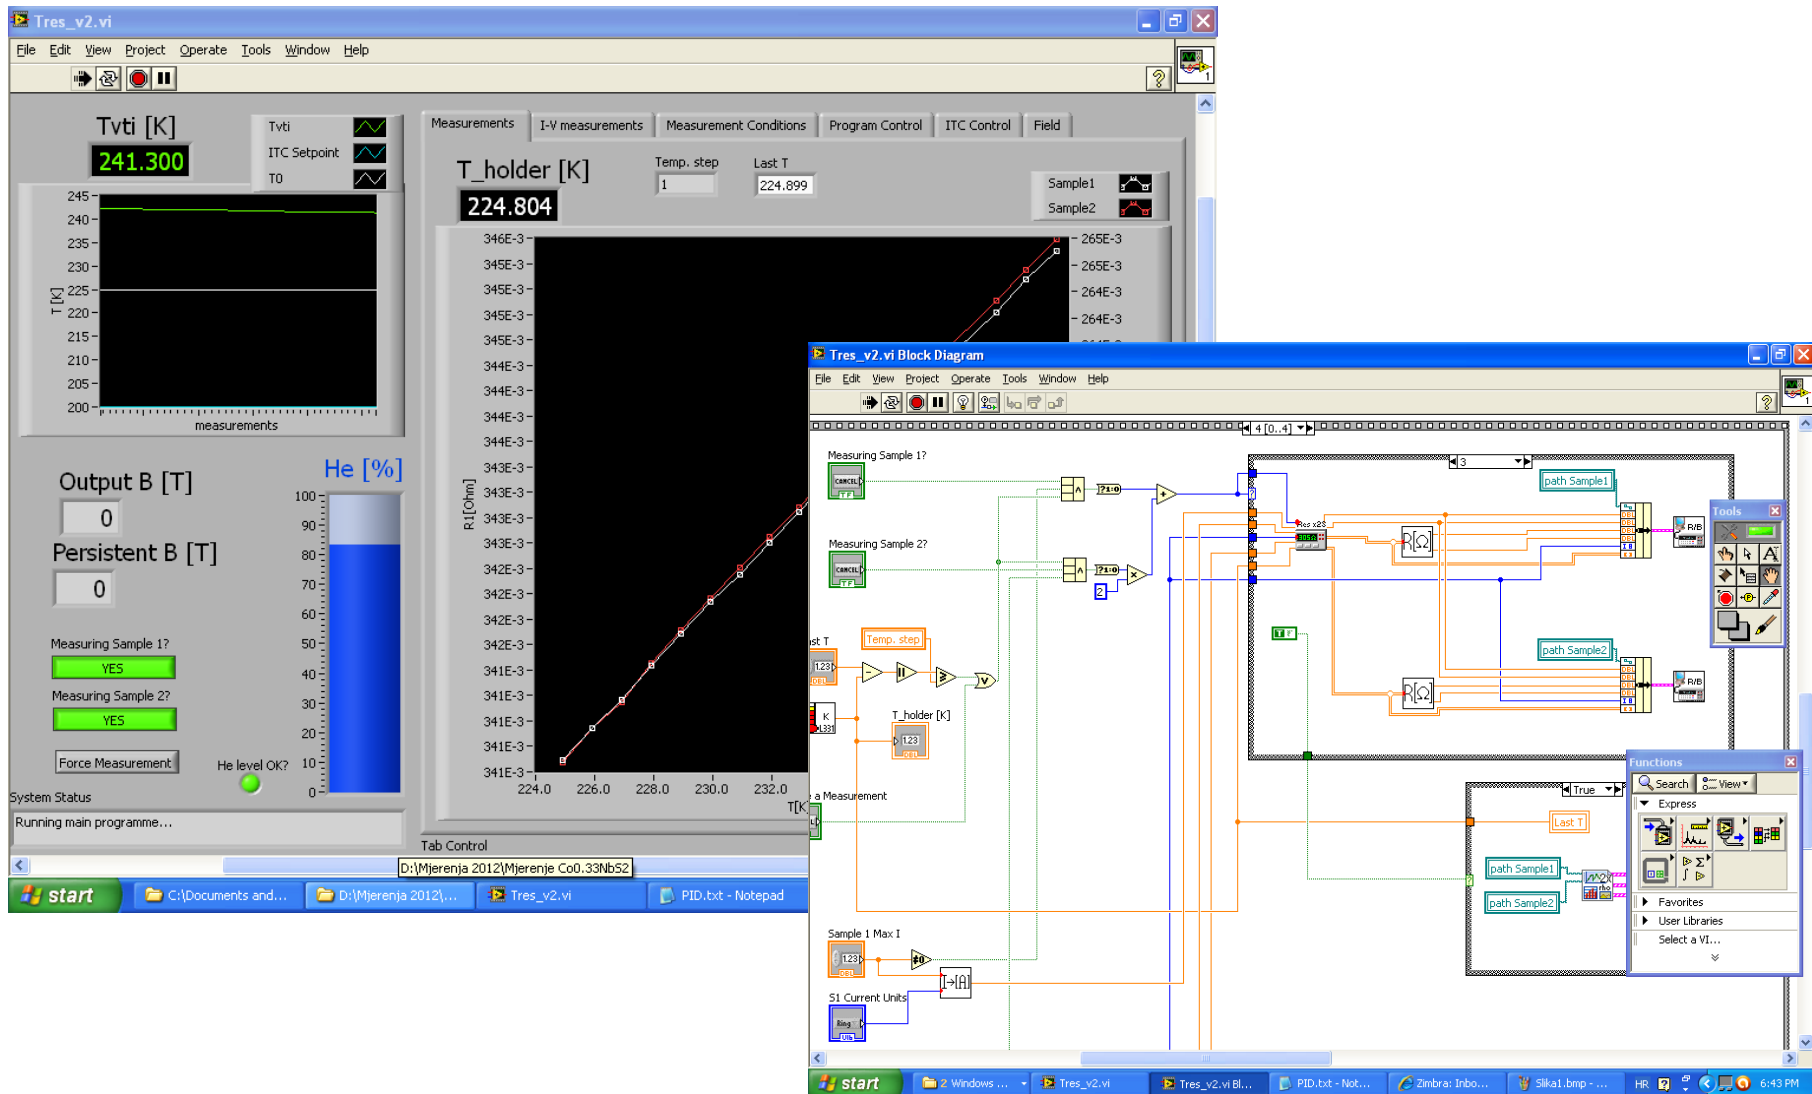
Tres_v2.vi

File Edit View Project Operate Tools Window Help

Tvti [K]
241.300

Tvti
ITC Setpoint
T0

245
240
235
230
225
220
215
210
205
200
T [K]
measurements

Output B [T]
0
Persistent B [T]
0

He [%]
100
90
80
70
60
50
40
30
20
10
0

Measuring Sample 1?
YES
Measuring Sample 2?
YES
Force Measurement
He level OK?

System Status
Running main programme...

Measurements | I-V measurements | Measurement Conditions | Program Control | ITC Control | Field

T_holder [K]
224.804
Temp. step
1
Last T
224.899
Sample1
Sample2

346E-3
345E-3
345E-3
345E-3
345E-3
344E-3
344E-3
344E-3
344E-3
343E-3
343E-3
343E-3
343E-3
342E-3
342E-3
342E-3
342E-3
341E-3
341E-3
341E-3
341E-3
341E-3
R1 [Ohm]
224.0
226.0
228.0
230.0
232.0
T[K

265E-3
265E-3
264E-3
264E-3

Tab Control
D:\Mjerenja 2012\Mjerenje Co0.33Nb52

start
C:\Documents and...
D:\Mjerenja 2012\...
Tres_v2.vi
PID.txt - Notepad

Tres_v2.vi Block Diagram

File Edit View Project Operate Tools Window Help

4 [0..4]
3
Measuring Sample 1?
Measuring Sample 2?
path Sample1
path Sample2
R[Ω]
R[Ω]
R/B
R/B
Res x2S
Last T
Temp. step
T_holder [K]
K
a Measurement
True
Last T
path Sample1
path Sample2
Sample 1 Max I
S1 Current Units
Ring
2
T F

Tools

Functions
Search
View
Express
Favorites
User Libraries
Select a VI...

start
2 Windows ...
Tres_v2.vi
Tres_v2.vi Bl...
PID.txt - Not...
Zimbra: Inbo...
Slika1.bmp - ...
HR
6:43 PM